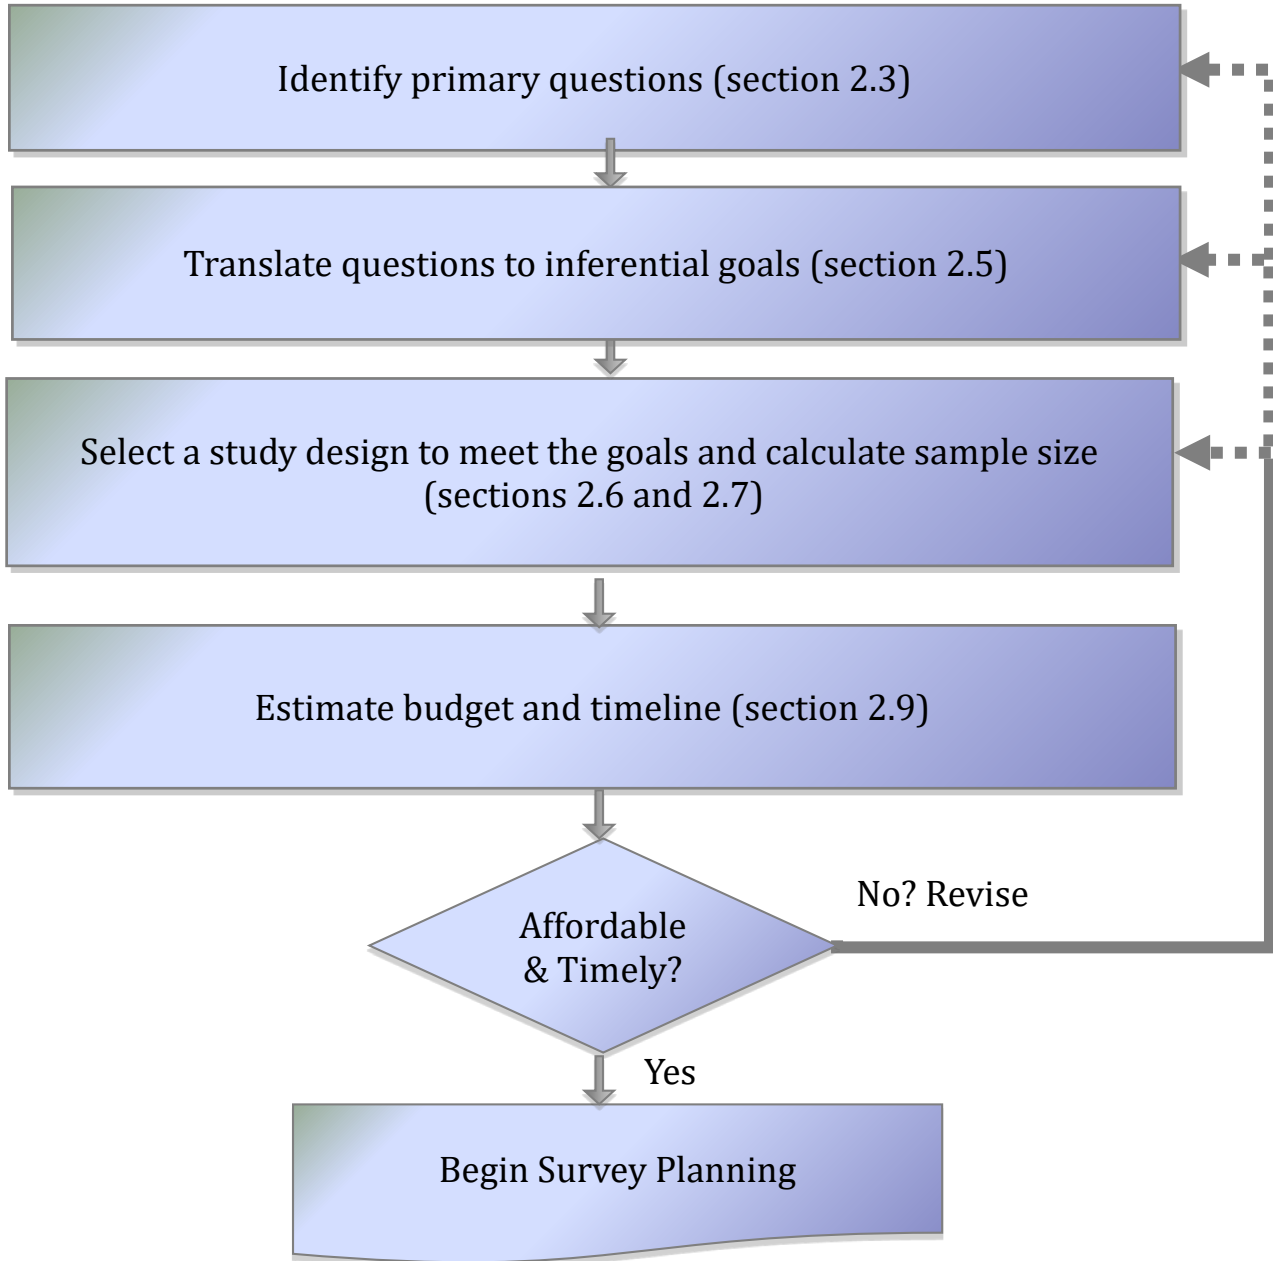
Identify primary questions (section 2.3)

Translate questions to inferential goals (section 2.5)

Select a study design to meet the goals and calculate sample size (sections 2.6 and 2.7)

Estimate budget and timeline (section 2.9)

Affordable & Timely?

No? Revise

Yes

Begin Survey Planning